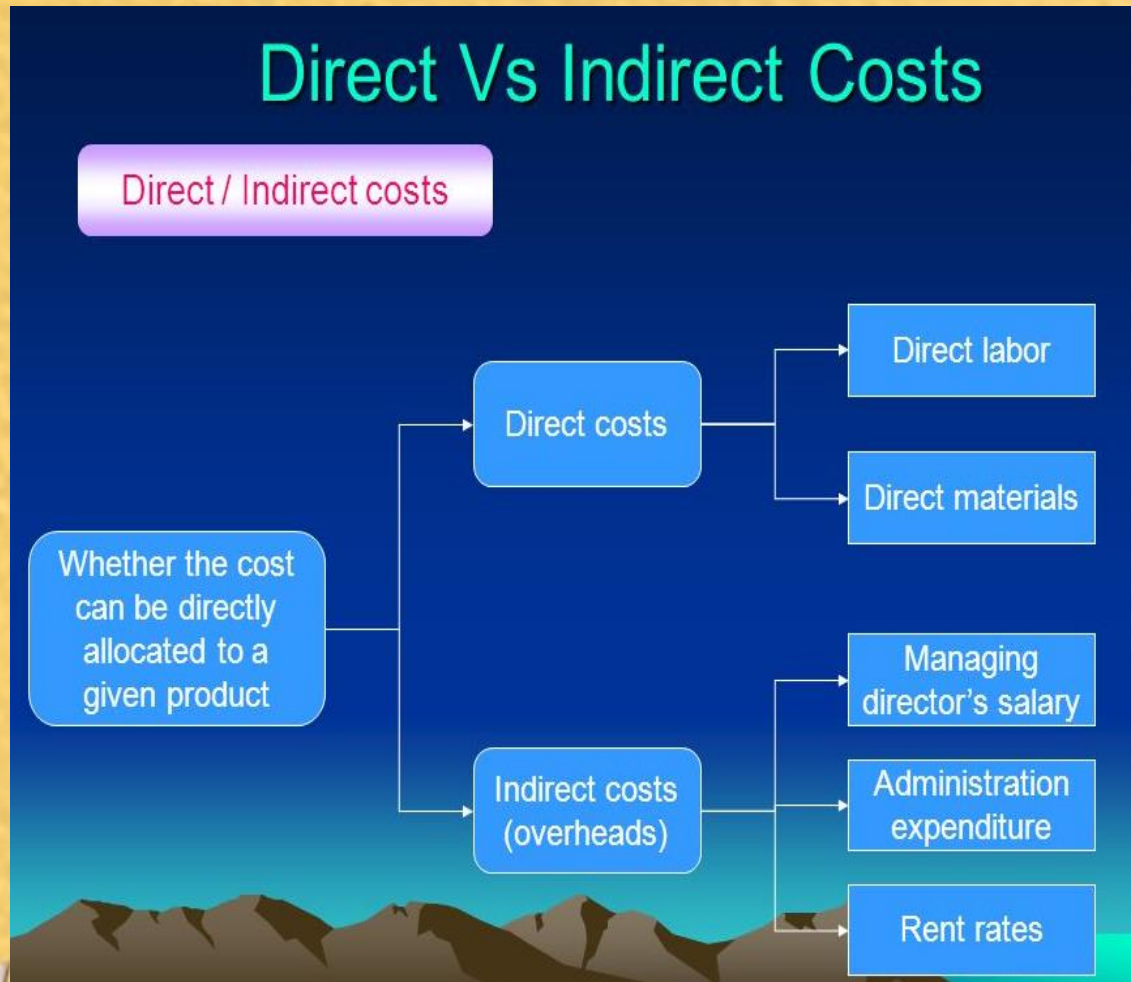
Direct Vs Indirect Costs

Direct / Indirect costs

Whether the cost can be directly allocated to a given product

Direct costs

Direct labor

Direct materials

Indirect costs (overheads)

Managing director's salary

Administration expenditure

Rent rates